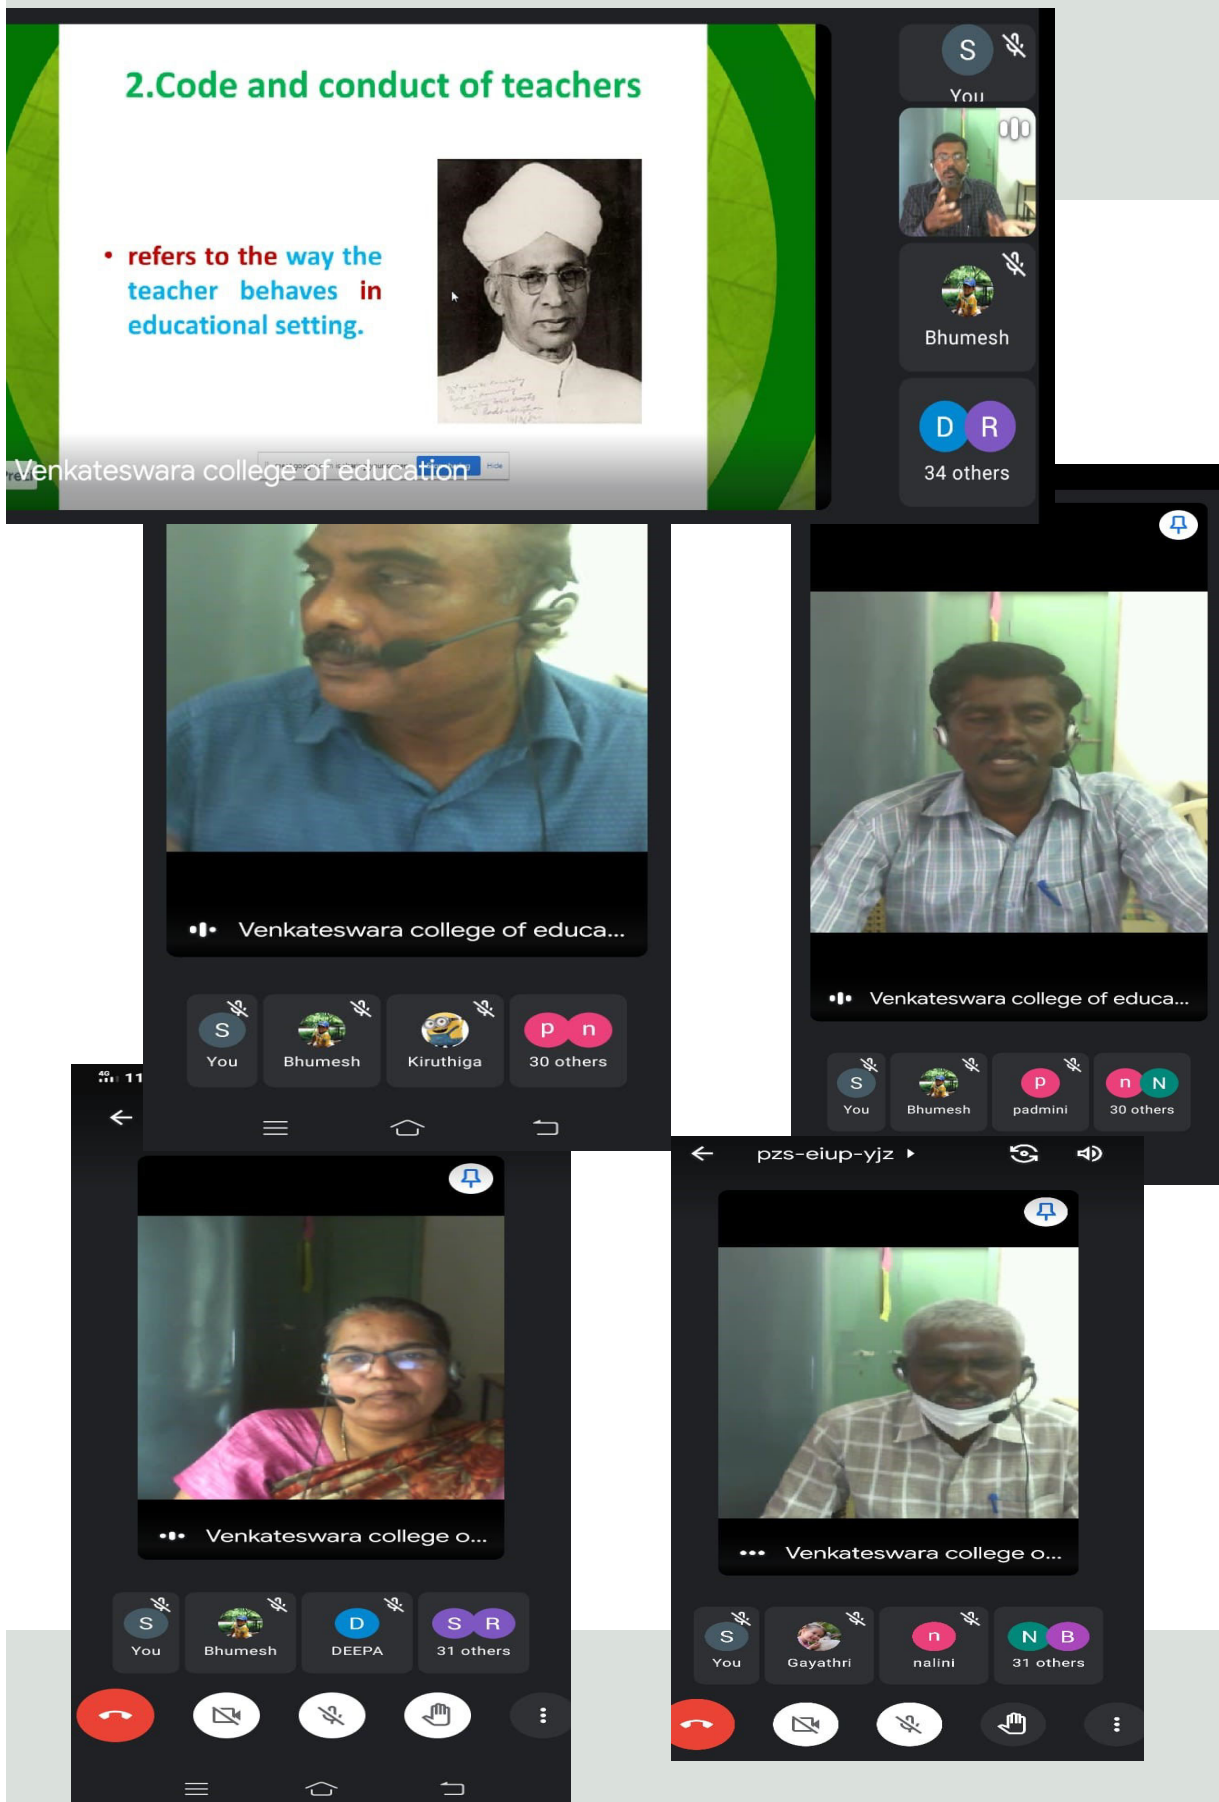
2.Code and conduct of teachers

• refers to the way the teacher behaves in educational setting.

Venkateswara college of education

S
You

Bhumesh

D R
34 others

Venkateswara college of educa...

S
You

Bhumesh

Kiruthiga

p n
30 others

Venkateswara college of educa...

S
You

Bhumesh

p
padmini

n N
30 others

11

Venkateswara college o...

S
You

Bhumesh

D
DEEPA

S R
31 others

pzs-eiup-yjz

Venkateswara college o...

S
You

Gayathri

n
nalini

N B
31 others